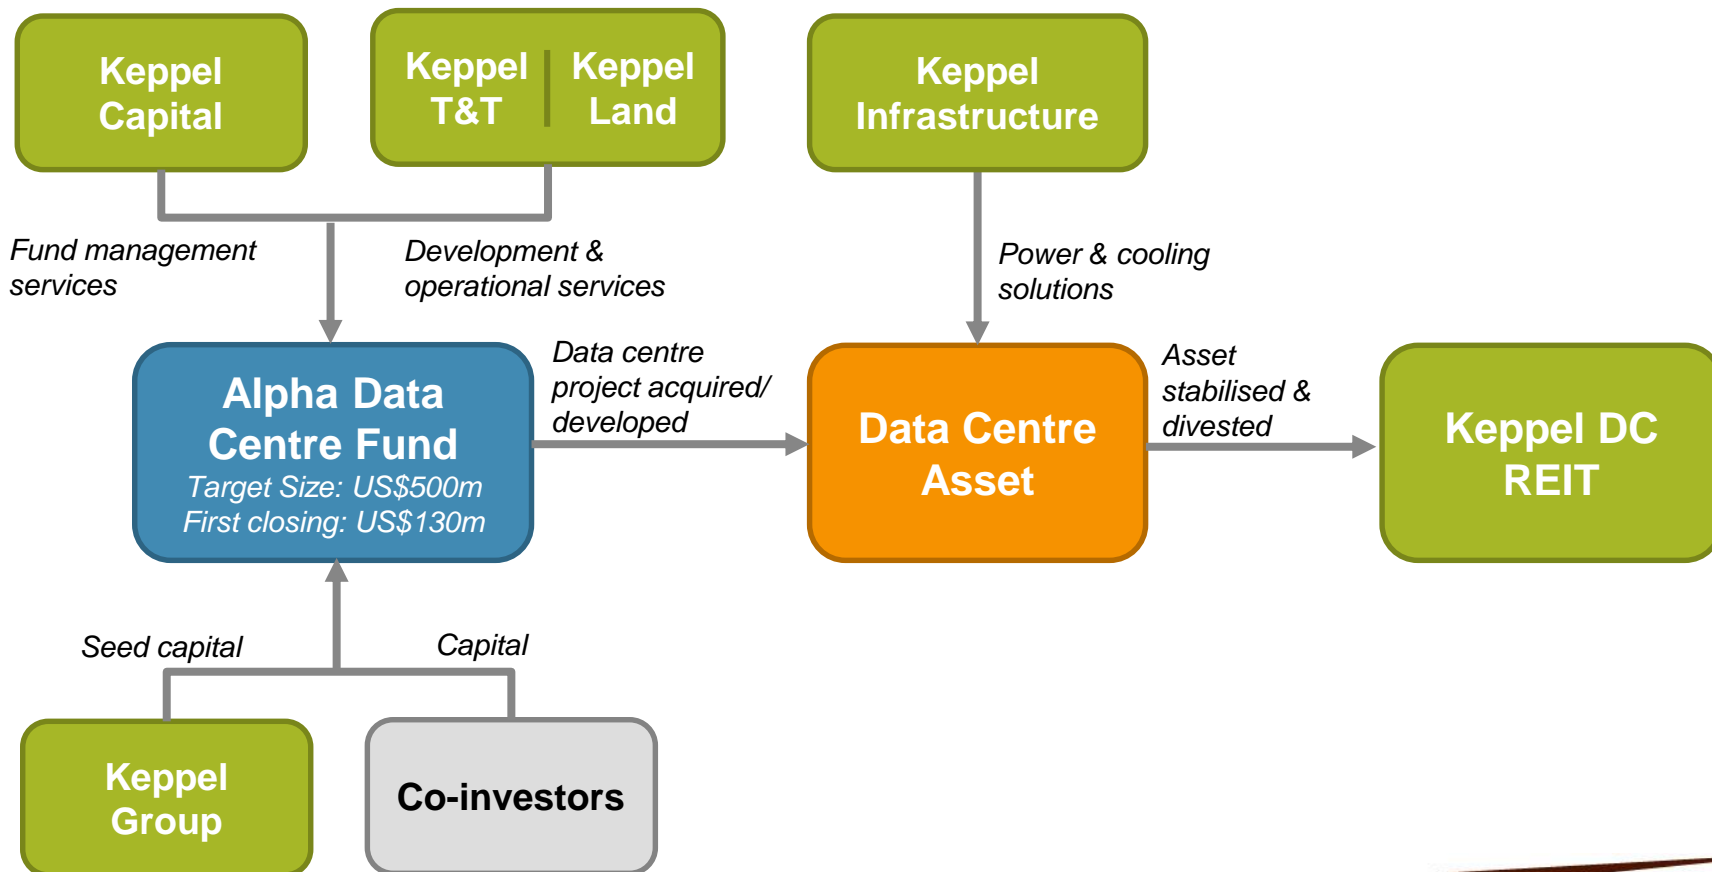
Keppel Capital

Keppel T&T

Keppel Land

Keppel Infrastructure

Fund management services

Development & operational services

Power & cooling solutions

Alpha Data Centre Fund
Target Size: US$500m
First closing: US$130m

Data centre project acquired/ developed

Data Centre Asset

Asset stabilised & divested

Keppel DC REIT

Seed capital

Capital

Keppel Group

Co-investors